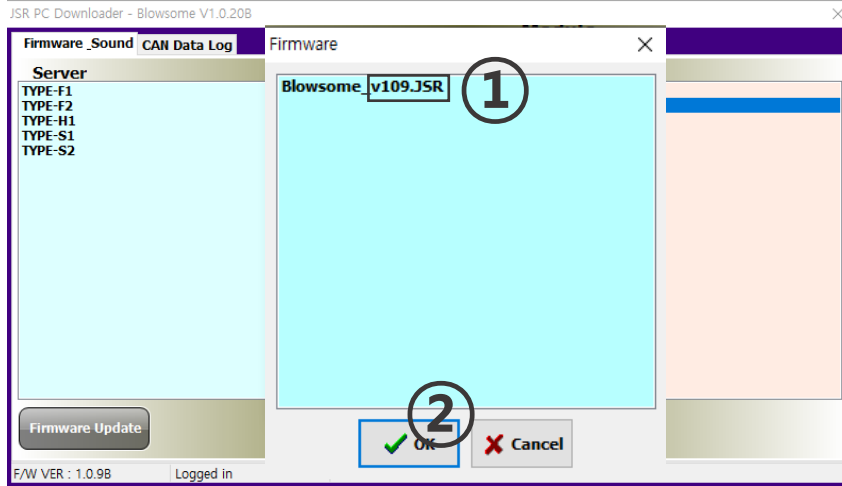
JSR PC Downloader - Blowsome V1.0.20B

Firmware _Sound CAN Data Log

Server

TYPE-F1
TYPE-F2
TYPE-H1
TYPE-S1
TYPE-S2

Firmware Update

F/W VER : 1.0.9B Logged in

Firmware

Blowsome_v109.JSR

①

②

OK

Cancel